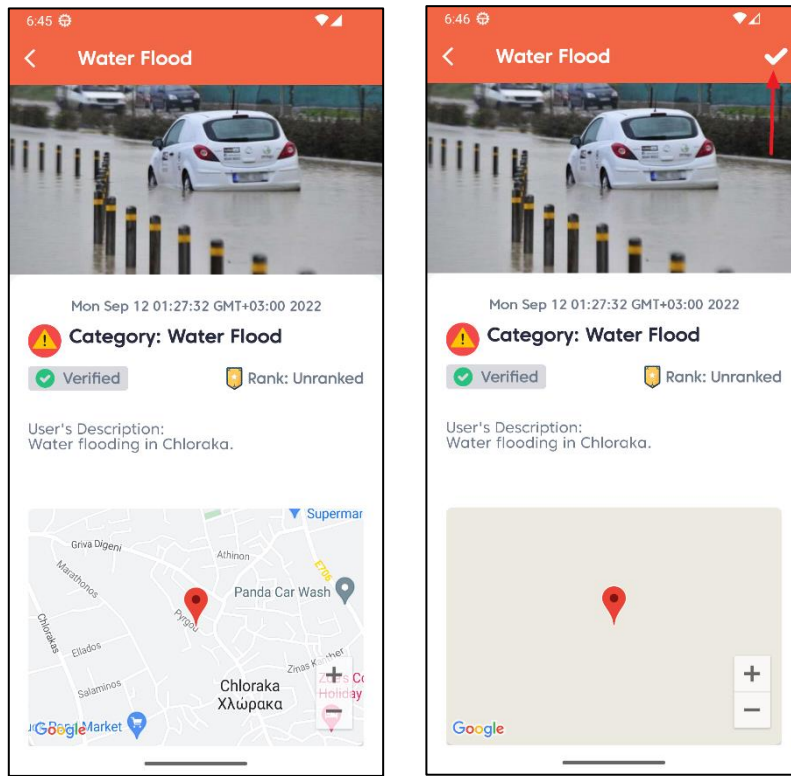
6:45

Water Flood

Mon Sep 12 01:27:32 GMT+03:00 2022

Category: Water Flood

Verified

Rank: Unranked

User's Description:
Water flooding in Chloraka.

Supermar

Griva Digeni

Athinon

Marathonos

E706

Panda Car Wash

Pyrgou

Chlorakas

Ellados

Zinas K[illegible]

Salaminos

Chloraka
Χλώρακα

Zinas C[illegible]
Holiday

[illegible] Market

Google

+

−

6:46

Water Flood

Mon Sep 12 01:27:32 GMT+03:00 2022

Category: Water Flood

Verified

Rank: Unranked

User's Description:
Water flooding in Chloraka.

+

−

Google